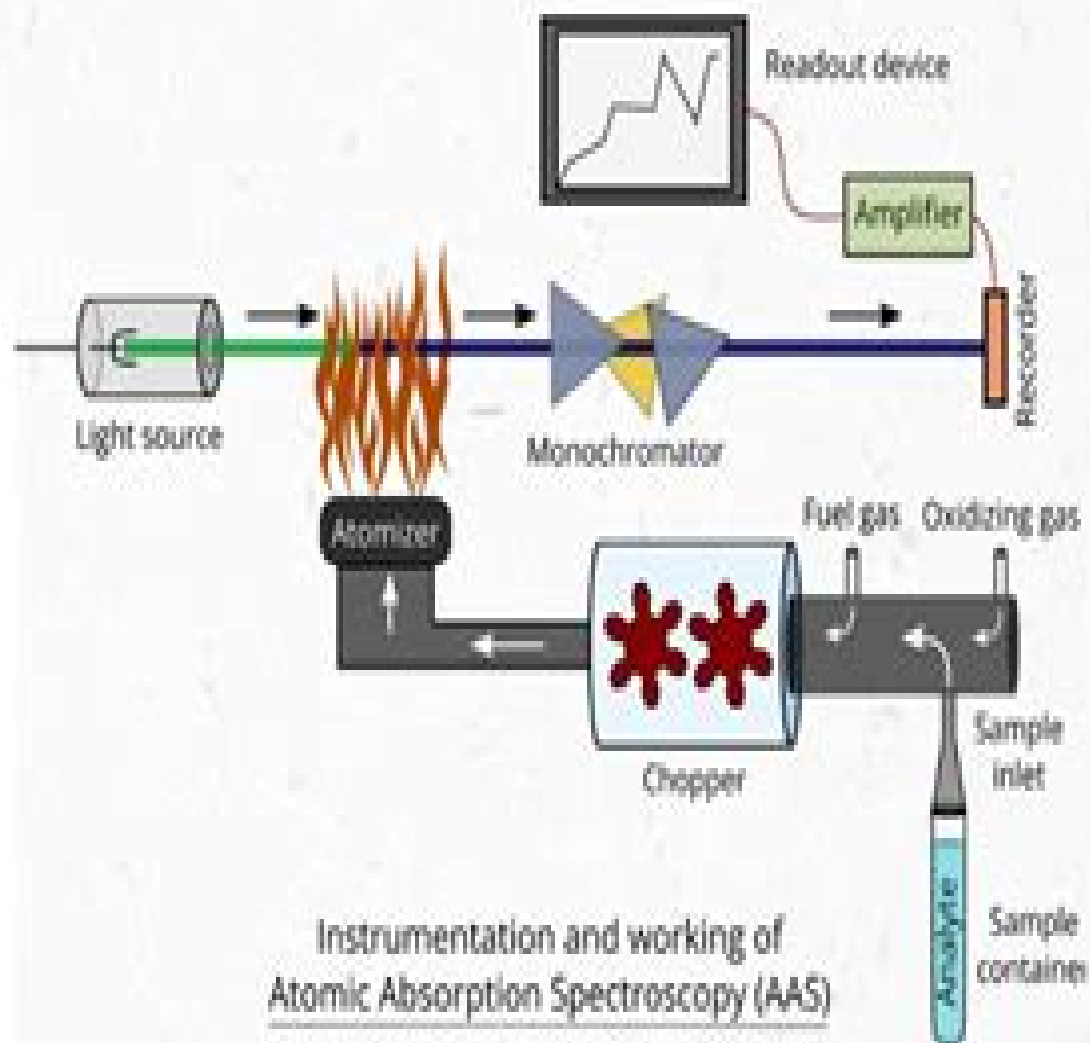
Readout device

Amplifier

Recorder

Light source

Monochromator

Atomizer

Fuel gas

Oxidizing gas

Chopper

Sample inlet

Analyte

Sample containe

Instrumentation and working of Atomic Absorption Spectroscopy (AAS)